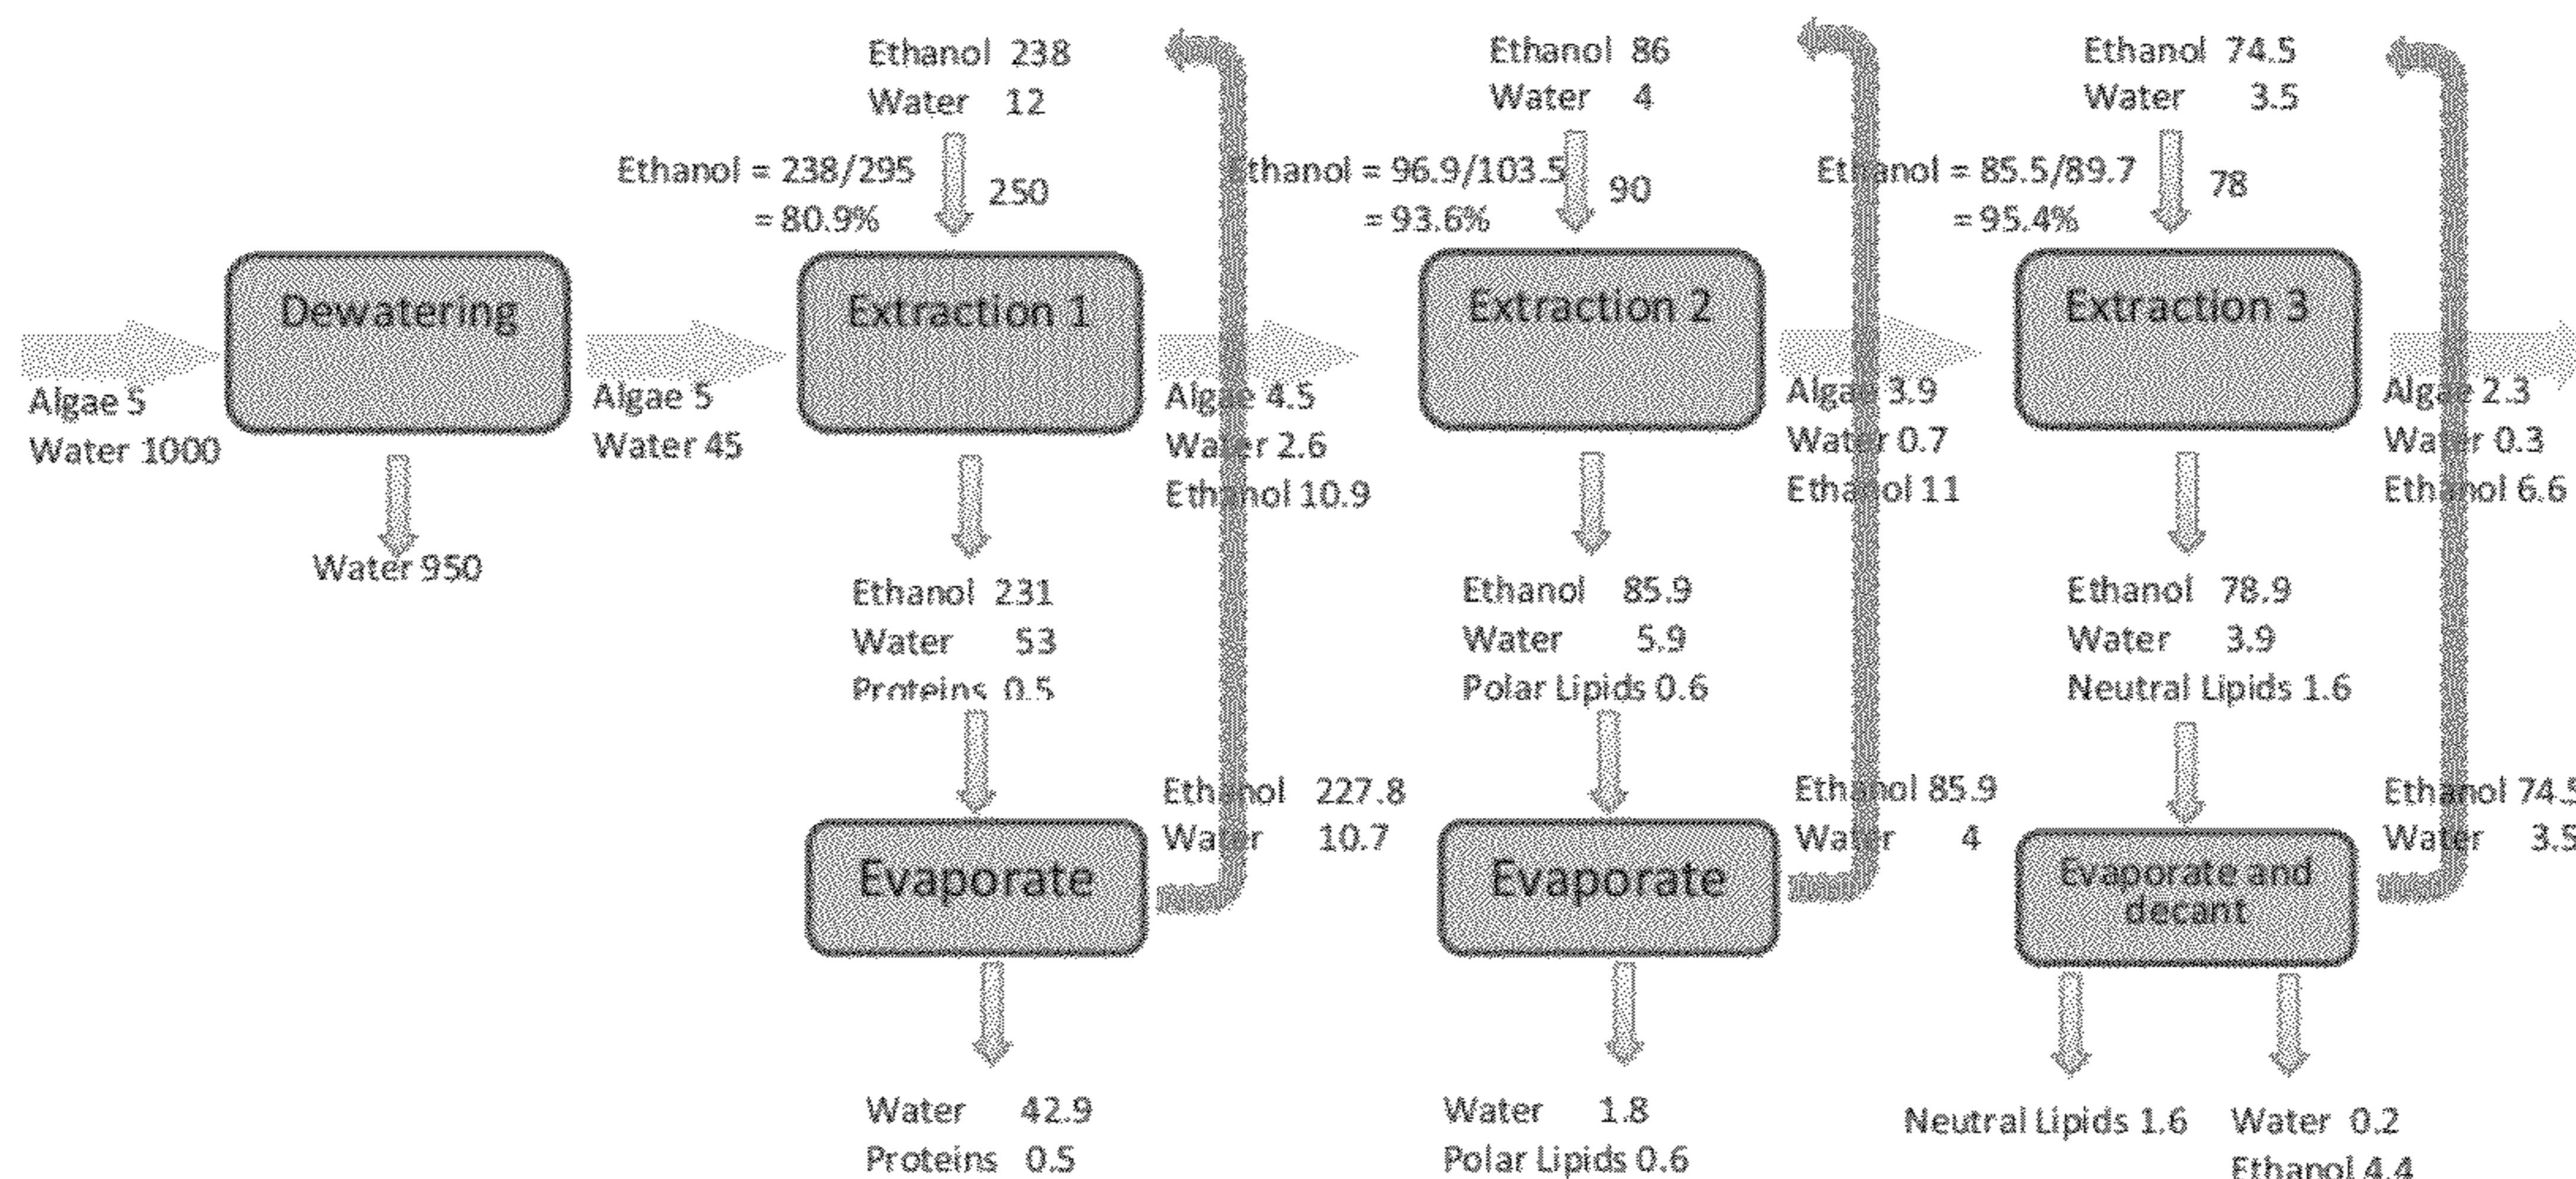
Ethanol 238
Water 12

Ethanol = 238/295
= 80.9%

250

Ethanol 86
Water 4

Ethanol = 96.9/103.5
= 93.6%

90

Ethanol 74.5
Water 3.5

Ethanol = 85.5/89.7
= 95.4%

78

Dewatering

Extraction 1

Extraction 2

Extraction 3

Algae 5
Water 1000

Water 950

Algae 5
Water 45

Algae 4.5
Water 2.6
Ethanol 10.9

Algae 3.9
Water 0.7
Ethanol 11

Algae 2.3
Water 0.3
Ethanol 6.6

Ethanol 231
Water 53
Proteins 0.5

Ethanol 85.9
Water 5.9
Polar Lipids 0.6

Ethanol 78.9
Water 3.9
Neutral Lipids 1.6

Ethanol 227.8
Water 10.7

Ethanol 85.9
Water 4

Ethanol 74.5
Water 3.5

Evaporate

Evaporate

Evaporate and decant

Water 42.9
Proteins 0.5

Water 1.8
Polar Lipids 0.6

Neutral Lipids 1.6

Water 0.2
Ethanol 4.4